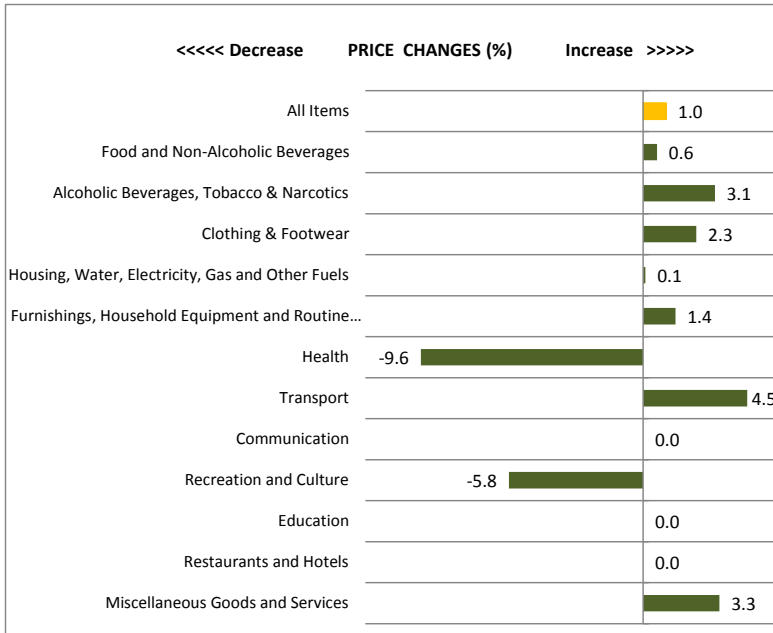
<<<<< Decrease PRICE CHANGES (%) Increase >>>>>

All Items 1.0
Food and Non-Alcoholic Beverages 0.6
Alcoholic Beverages, Tobacco & Narcotics 3.1
Clothing & Footwear 2.3
Housing, Water, Electricity, Gas and Other Fuels 0.1
Furnishings, Household Equipment and Routine... 1.4
Health -9.6
Transport 4.5
Communication 0.0
Recreation and Culture -5.8
Education 0.0
Restaurants and Hotels 0.0
Miscellaneous Goods and Services 3.3